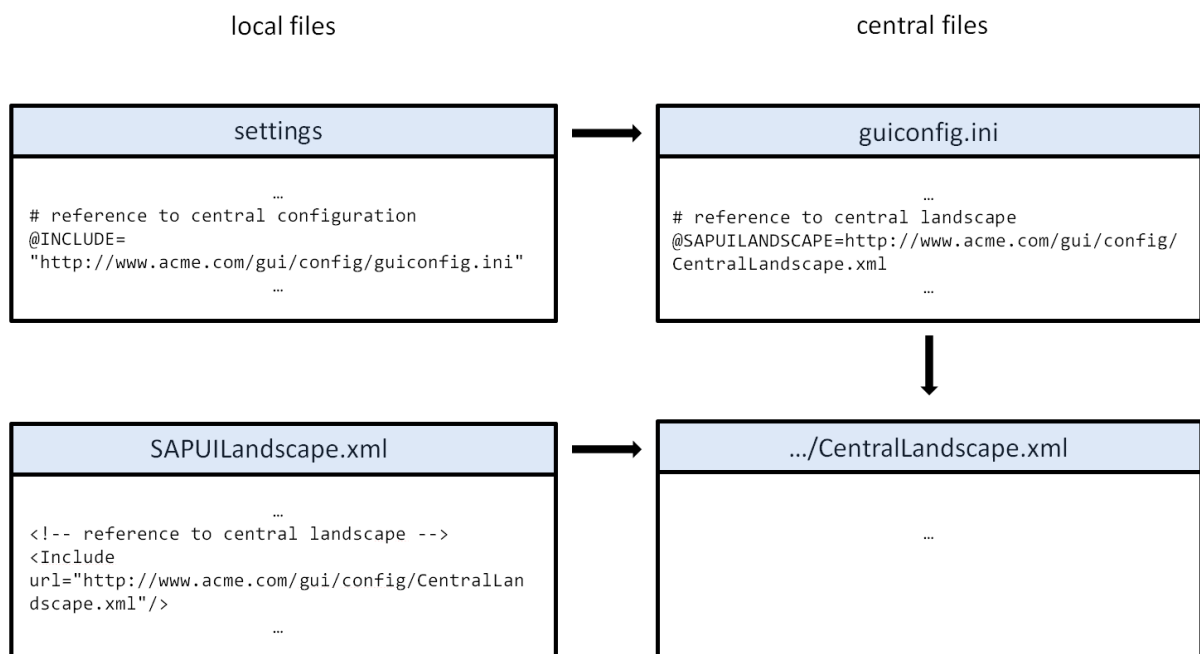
local files

central files

settings

…
# reference to central configuration
@INCLUDE=
"http://www.acme.com/gui/config/guiconfig.ini"
…

guiconfig.ini

…
# reference to central landscape
@SAPUILANDSCAPE=http://www.acme.com/gui/config/CentralLandscape.xml
…

SAPUILandscape.xml

…
<!-- reference to central landscape -->
<Include
url="http://www.acme.com/gui/config/CentralLandscape.xml"/>
…

…/CentralLandscape.xml

…